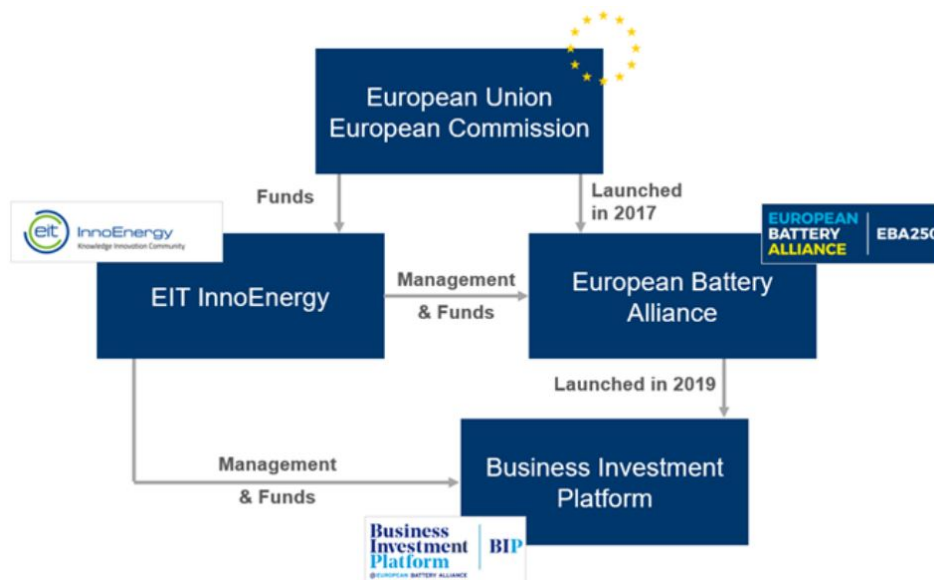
European Union
European Commission

Funds

Launched in 2017

eit InnoEnergy
Knowledge Innovation Community

EUROPEAN BATTERY ALLIANCE | EBA250

EIT InnoEnergy

Management & Funds

European Battery Alliance

Launched in 2019

Management & Funds

Business Investment Platform

Business Investment Platform | BIP
@EUROPEAN BATTERY ALLIANCE